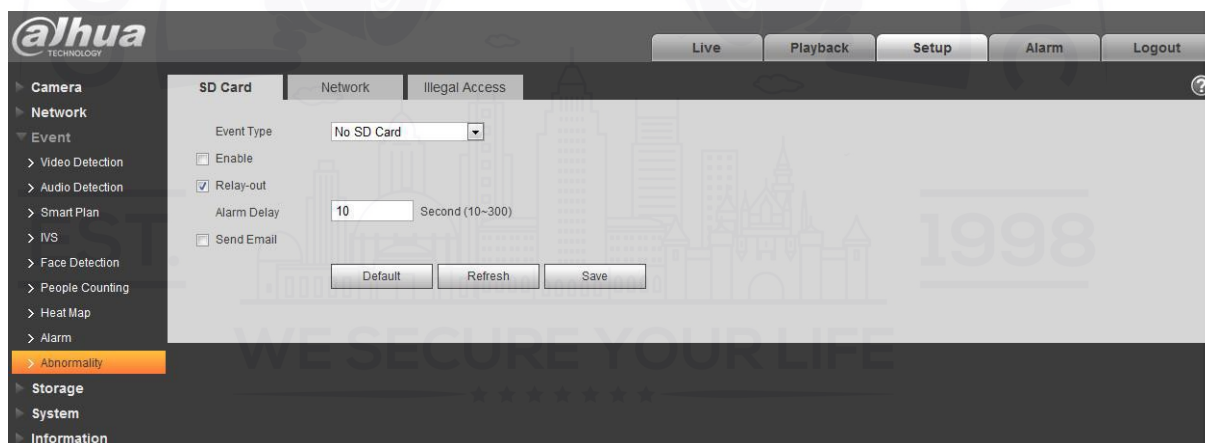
alhua
TECHNOLOGY

Live | Playback | Setup | Alarm | Logout

Camera
Network
Event
> Video Detection
> Audio Detection
> Smart Plan
> IVS
> Face Detection
> People Counting
> Heat Map
> Alarm
> Abnormality
Storage
System
Information

SD Card | Network | Illegal Access

?

Event Type No SD Card
Enable
Relay-out
Alarm Delay 10 Second (10~300)
Send Email

Default Refresh Save

ST. 1998
WE SECURE YOUR LIFE